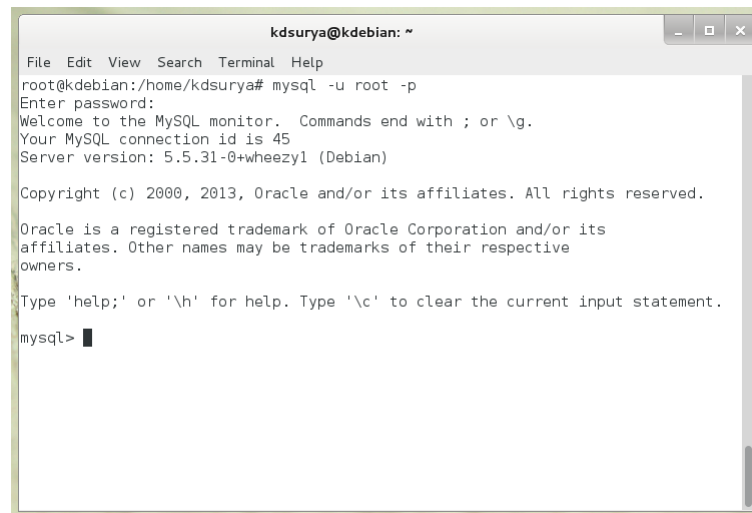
kdsurya@kdebian: ~

File Edit View Search Terminal Help

root@kdebian:/home/kdsurya# mysql -u root -p
Enter password:
Welcome to the MySQL monitor. Commands end with ; or \g.
Your MySQL connection id is 45
Server version: 5.5.31-0+wheezy1 (Debian)

Copyright (c) 2000, 2013, Oracle and/or its affiliates. All rights reserved.

Oracle is a registered trademark of Oracle Corporation and/or its affiliates. Other names may be trademarks of their respective owners.

Type 'help;' or '\h' for help. Type '\c' to clear the current input statement.

mysql>